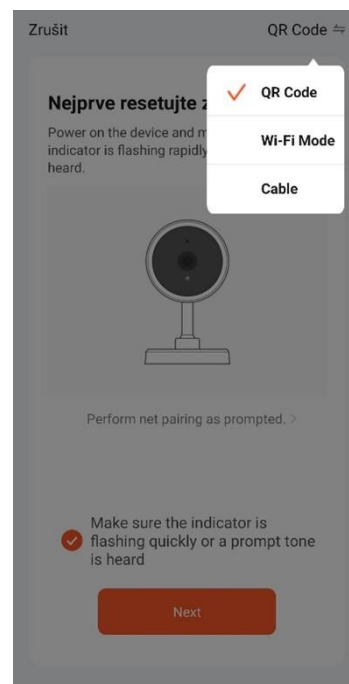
Zrušit

QR Code ⇋

Nejprve resetujte z

Power on the device and m indicator is flashing rapidly heard.

QR Code

Wi-Fi Mode

Cable

Perform net pairing as prompted. >

Make sure the indicator is flashing quickly or a prompt tone is heard

Next